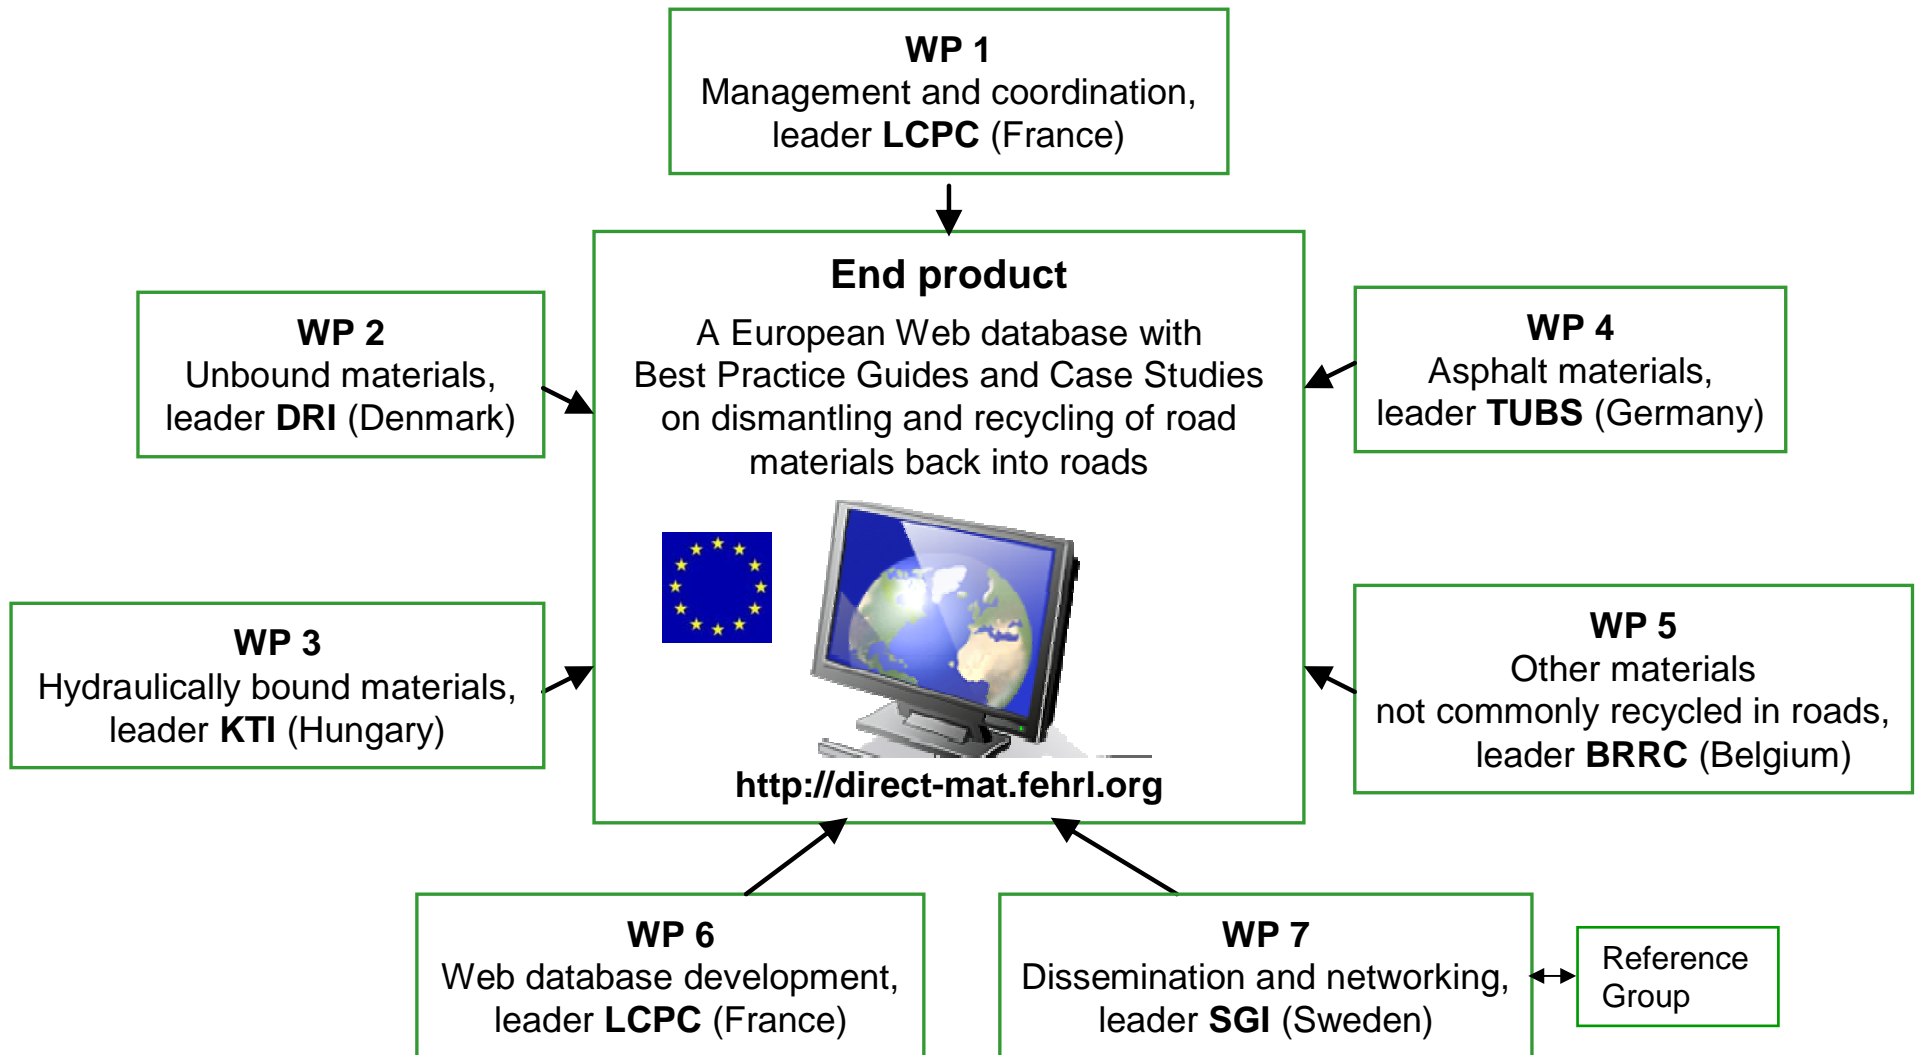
WP 1
Management and coordination, leader **LCPC** (France)

End product
A European Web database with Best Practice Guides and Case Studies on dismantling and recycling of road materials back into roads

http://direct-mat.fehrl.org

WP 2
Unbound materials, leader **DRI** (Denmark)

WP 3
Hydraulically bound materials, leader **KTI** (Hungary)

WP 4
Asphalt materials, leader **TUBS** (Germany)

WP 5
Other materials not commonly recycled in roads, leader **BRRC** (Belgium)

WP 6
Web database development, leader **LCPC** (France)

WP 7
Dissemination and networking, leader **SGI** (Sweden)

Reference Group